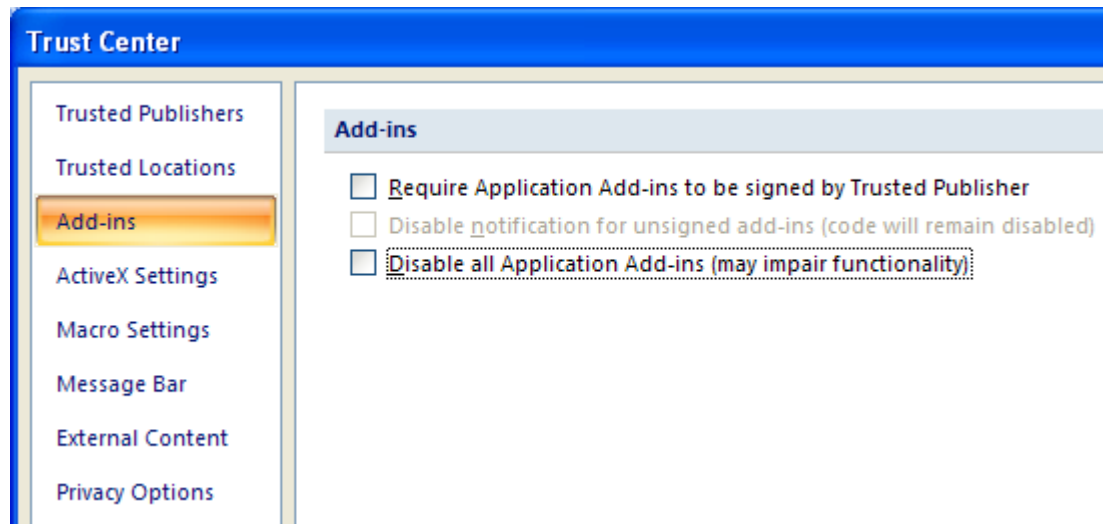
Trust Center

Trusted Publishers
Trusted Locations
Add-ins
ActiveX Settings
Macro Settings
Message Bar
External Content
Privacy Options

Add-ins

Require Application Add-ins to be signed by Trusted Publisher
Disable notification for unsigned add-ins (code will remain disabled)
Disable all Application Add-ins (may impair functionality)